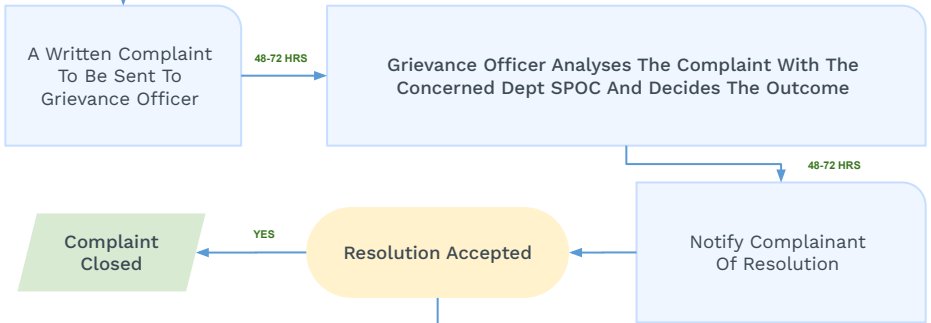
A Written Complaint To Be Sent To Grievance Officer

48-72 HRS

Grievance Officer Analyses The Complaint With The Concerned Dept SPOC And Decides The Outcome

48-72 HRS

Notify Complainant Of Resolution

Resolution Accepted

YES

Complaint Closed